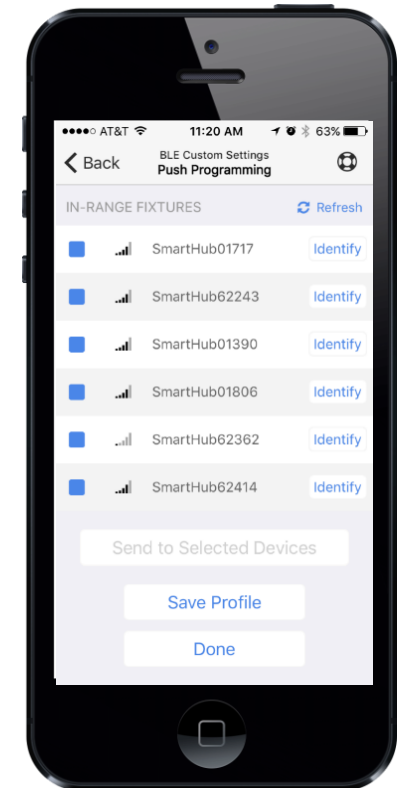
●●●●○ AT&T 11:20 AM 63%

Back
BLE Custom Settings
Push Programming

IN-RANGE FIXTURES
Refresh

SmartHub01717 Identify

SmartHub62243 Identify

SmartHub01390 Identify

SmartHub01806 Identify

SmartHub62362 Identify

SmartHub62414 Identify

Send to Selected Devices

Save Profile

Done